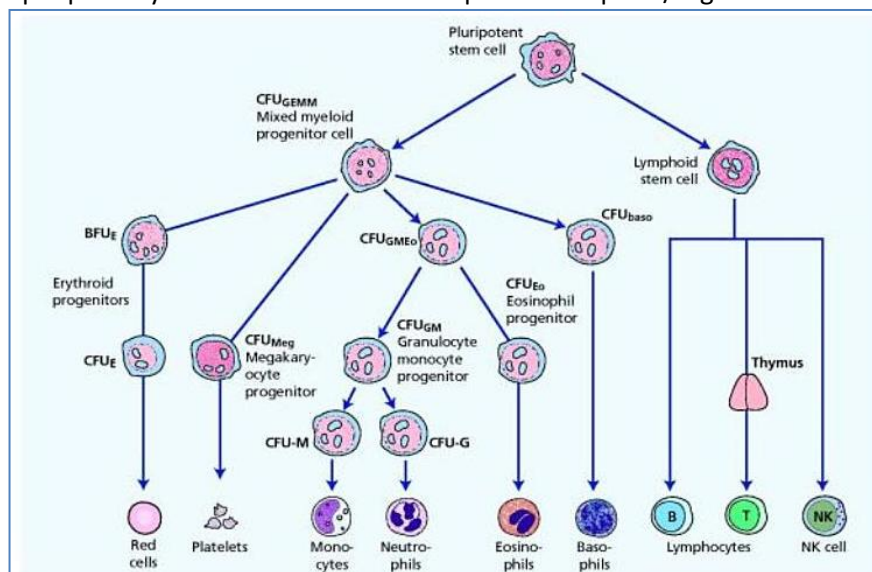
Pluripotent stem cell

$CFU_{GEMM}$ Mixed myeloid progenitor cell

Lymphoid stem cell

$BFU_E$

$CFU_{GMEo}$

$CFU_{baso}$

Erythroid progenitors

$CFU_{Eo}$ Eosinophil progenitor

$CFU_E$

$CFU_{Meg}$ Megakaryocyte progenitor

$CFU_{GM}$ Granulocyte monocyte progenitor

Thymus

CFU-M

CFU-G

B

T

NK

Red cells

Platelets

Monocytes

Neutrophils

Eosinophils

Basophils

Lymphocytes

NK cell